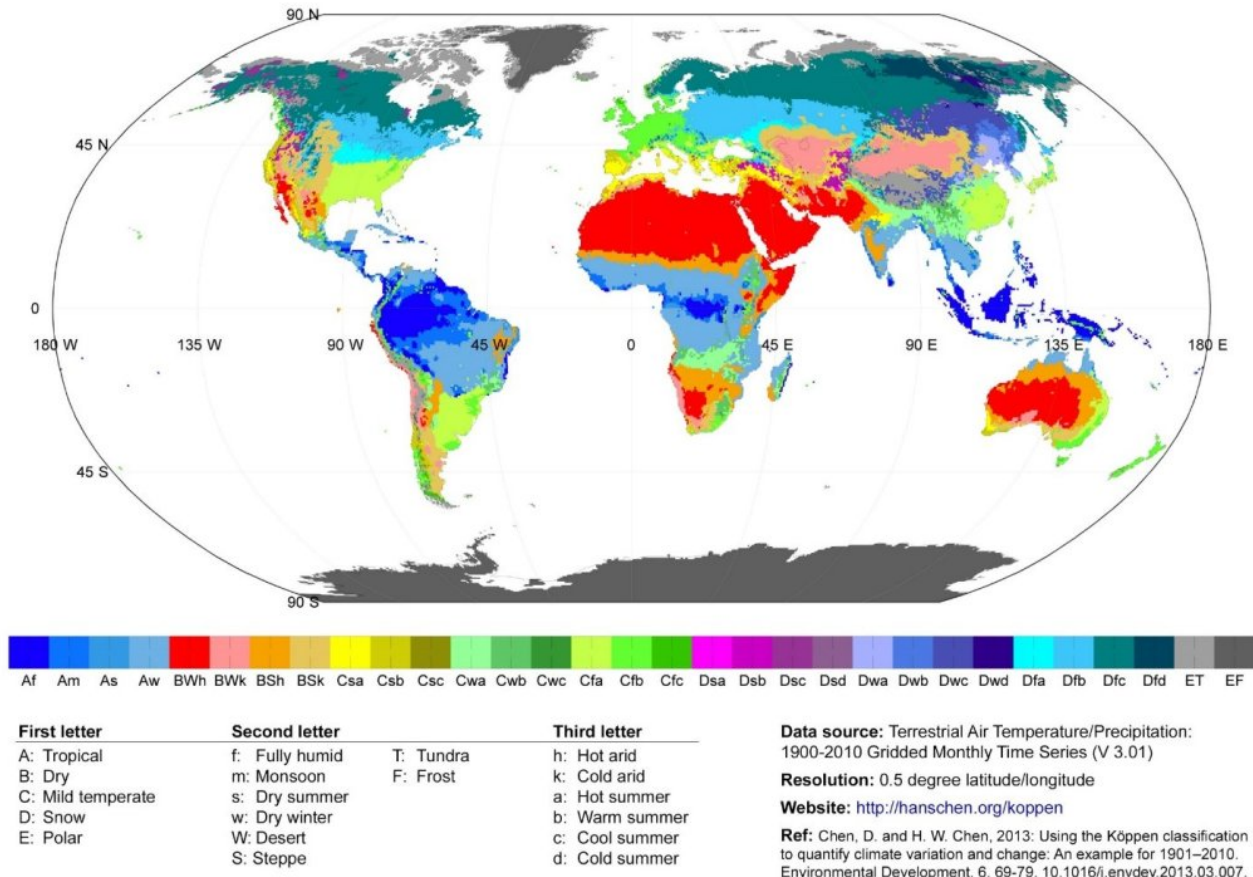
90 N

45 N

0

180 W 135 W 90 W 45 W 0 45 E 90 E 135 E 180 E

45 S

90 S

Af Am As Aw BWh BWk BSh BSk Csa Csb Csc Cwa Cwb Cwc Cfa Cfb Cfc Dsa Dsb Dsc Dsd Dwa Dwb Dwc Dwd Dfa Dfb Dfc Dfd ET EF

**First letter**
A: Tropical
B: Dry
C: Mild temperate
D: Snow
E: Polar

**Second letter**
f: Fully humid
m: Monsoon
s: Dry summer
w: Dry winter
W: Desert
S: Steppe

T: Tundra
F: Frost

**Third letter**
h: Hot arid
k: Cold arid
a: Hot summer
b: Warm summer
c: Cool summer
d: Cold summer

**Data source:** Terrestrial Air Temperature/Precipitation: 1900-2010 Gridded Monthly Time Series (V 3.01)

**Resolution:** 0.5 degree latitude/longitude

**Website:** http://hanschen.org/koppen

**Ref:** Chen, D. and H. W. Chen, 2013: Using the Köppen classification to quantify climate variation and change: An example for 1901–2010. Environmental Development, 6, 69-79, 10.1016/j.envdev.2013.03.007.